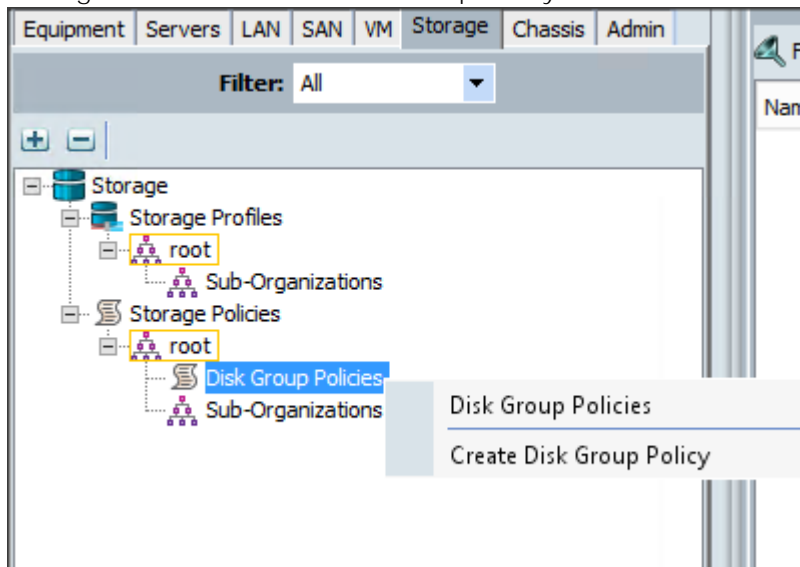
Equipment | Servers | LAN | SAN | VM | Storage | Chassis | Admin

Filter: All

Storage
Storage Profiles
root
Sub-Organizations
Storage Policies
root
Disk Group Policies
Sub-Organizations

Disk Group Policies
Create Disk Group Policy

F
Nam